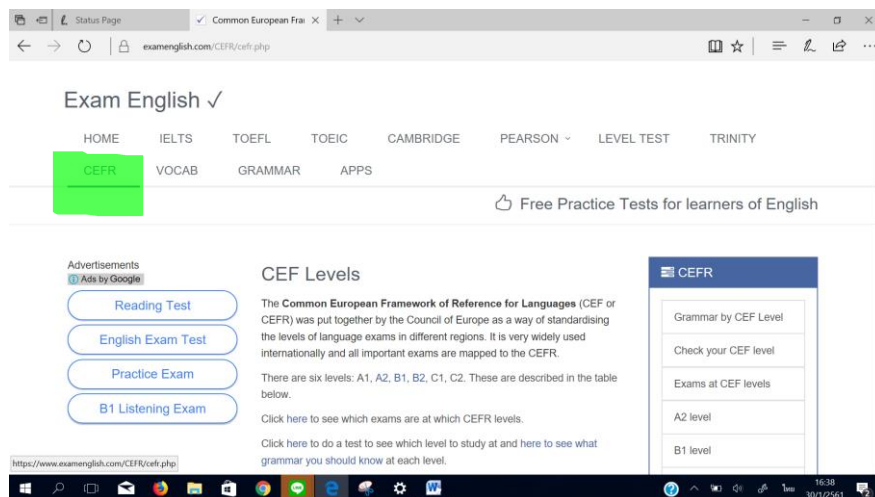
Status Page
Common European Fra ×
examenglish.com/CEFR/cefr.php

Exam English ✓

HOME IELTS TOEFL TOEIC CAMBRIDGE PEARSON LEVEL TEST TRINITY
CEFR VOCAB GRAMMAR APPS

Free Practice Tests for learners of English

Advertisements
Ads by Google
Reading Test
English Exam Test
Practice Exam
B1 Listening Exam

CEF Levels

The **Common European Framework of Reference for Languages** (CEF or CEFR) was put together by the Council of Europe as a way of standardising the levels of language exams in different regions. It is very widely used internationally and all important exams are mapped to the CEFR.

There are six levels: A1, A2, B1, B2, C1, C2. These are described in the table below.

Click here to see which exams are at which CEFR levels.

Click here to do a test to see which level to study at and here to see what grammar you should know at each level.

CEFR
Grammar by CEF Level
Check your CEF level
Exams at CEF levels
A2 level
B1 level

https://www.examenglish.com/CEFR/cefr.php

16:38
30/1/2561